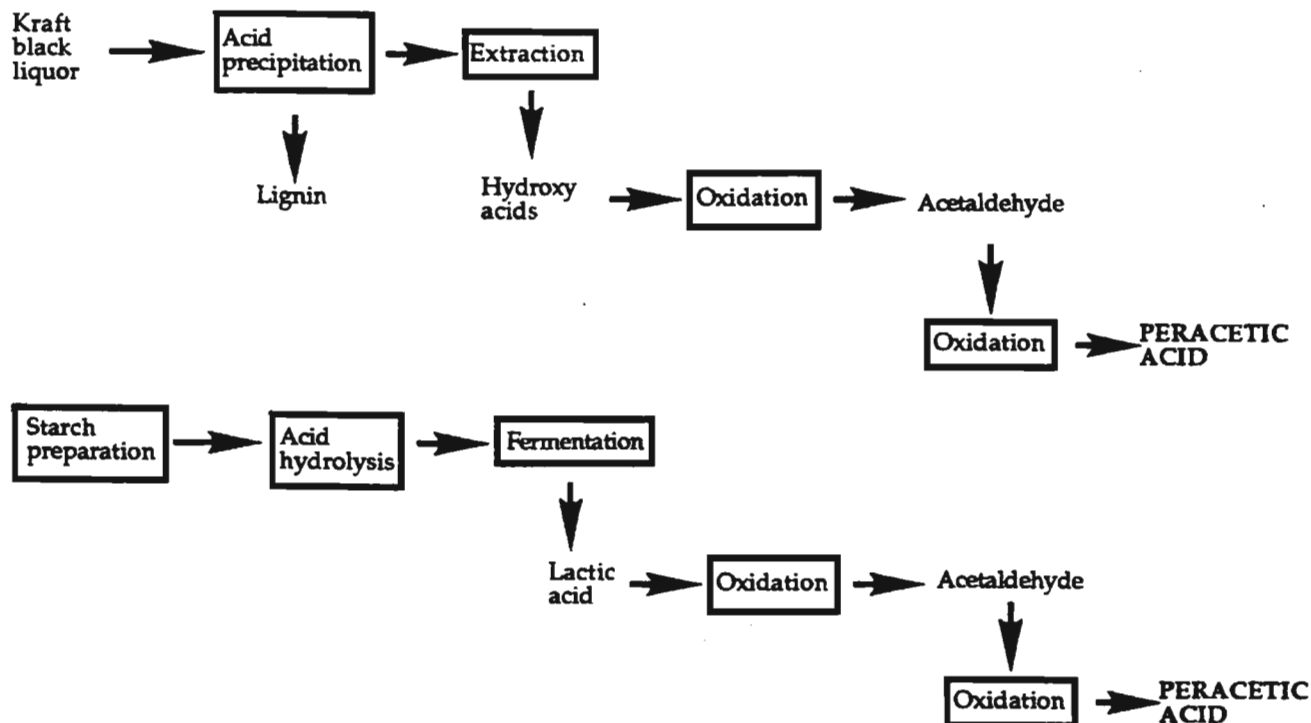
Kraft black liquor

Acid precipitation

Extraction

Lignin

Hydroxy acids

Oxidation

Acetaldehyde

Oxidation

PERACETIC ACID

Starch preparation

Acid hydrolysis

Fermentation

Lactic acid

Oxidation

Acetaldehyde

Oxidation

PERACETIC ACID